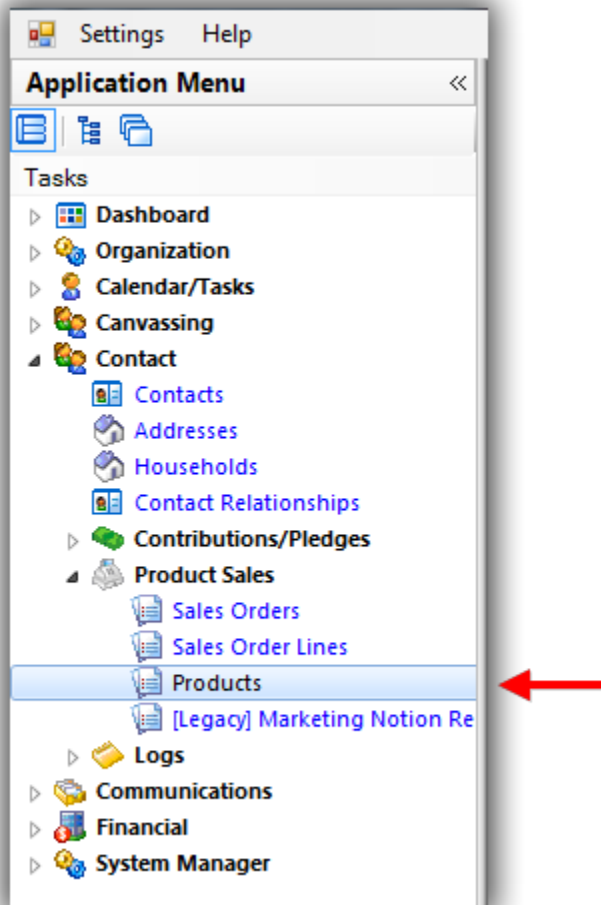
Settings Help

Application Menu «

Tasks

Dashboard
Organization
Calendar/Tasks
Canvassing
Contact
Contacts
Addresses
Households
Contact Relationships
Contributions/Pledges
Product Sales
Sales Orders
Sales Order Lines
Products
[Legacy] Marketing Notion Re
Logs
Communications
Financial
System Manager